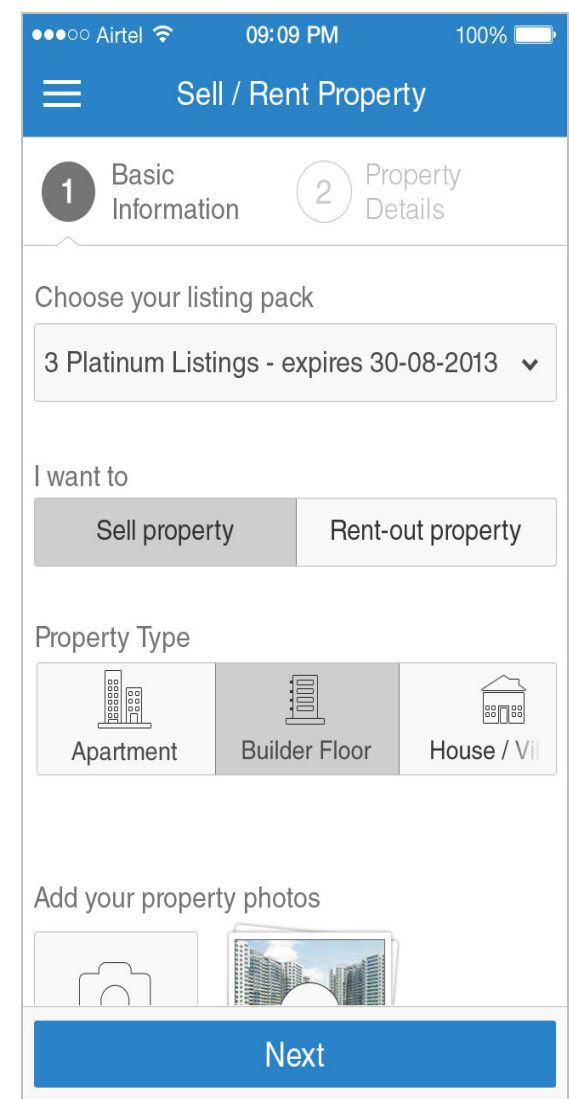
●●●○○ Airtel 09:09 PM 100%

Sell / Rent Property

1 Basic Information

2 Property Details

Choose your listing pack

3 Platinum Listings - expires 30-08-2013

I want to

Sell property

Rent-out property

Property Type

Apartment

Builder Floor

House / Vi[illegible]

Add your property photos

Next